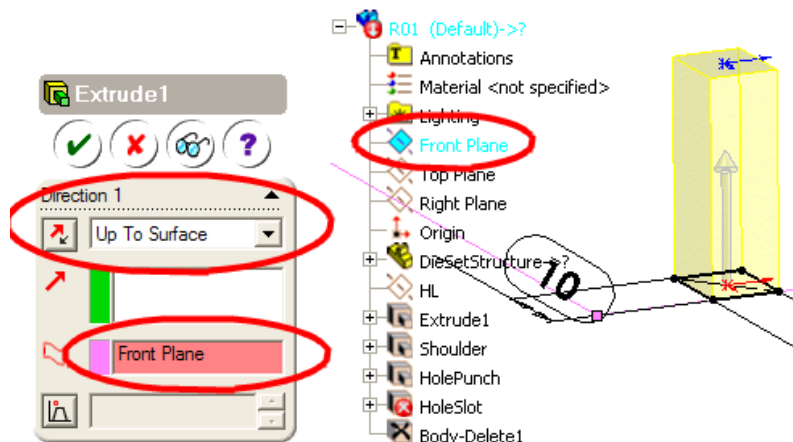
Extrude1

Direction 1

Up To Surface

Front Plane

R01 (Default)->?
Annotations
Material <not specified>
Lighting
Front Plane
Top Plane
Right Plane
Origin
DieSetStructure->?
HL
Extrude1
Shoulder
HolePunch
HoleSlot
Body-Delete1

10